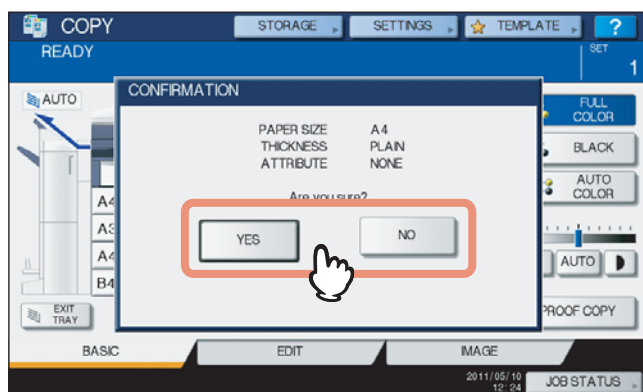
COPY
STORAGE
SETTINGS
TEMPLATE
?
READY
SET
1
AUTO
CONFIRMATION
PAPER SIZE A4
THICKNESS PLAIN
ATTRIBUTE NONE
Are you sure?
YES
NO
FULL COLOR
BLACK
AUTO COLOR
AUTO
A4
A3
A4
B4
EXIT TRAY
PROOF COPY
BASIC
EDIT
IMAGE
2011/05/10 12:24
JOB STATUS